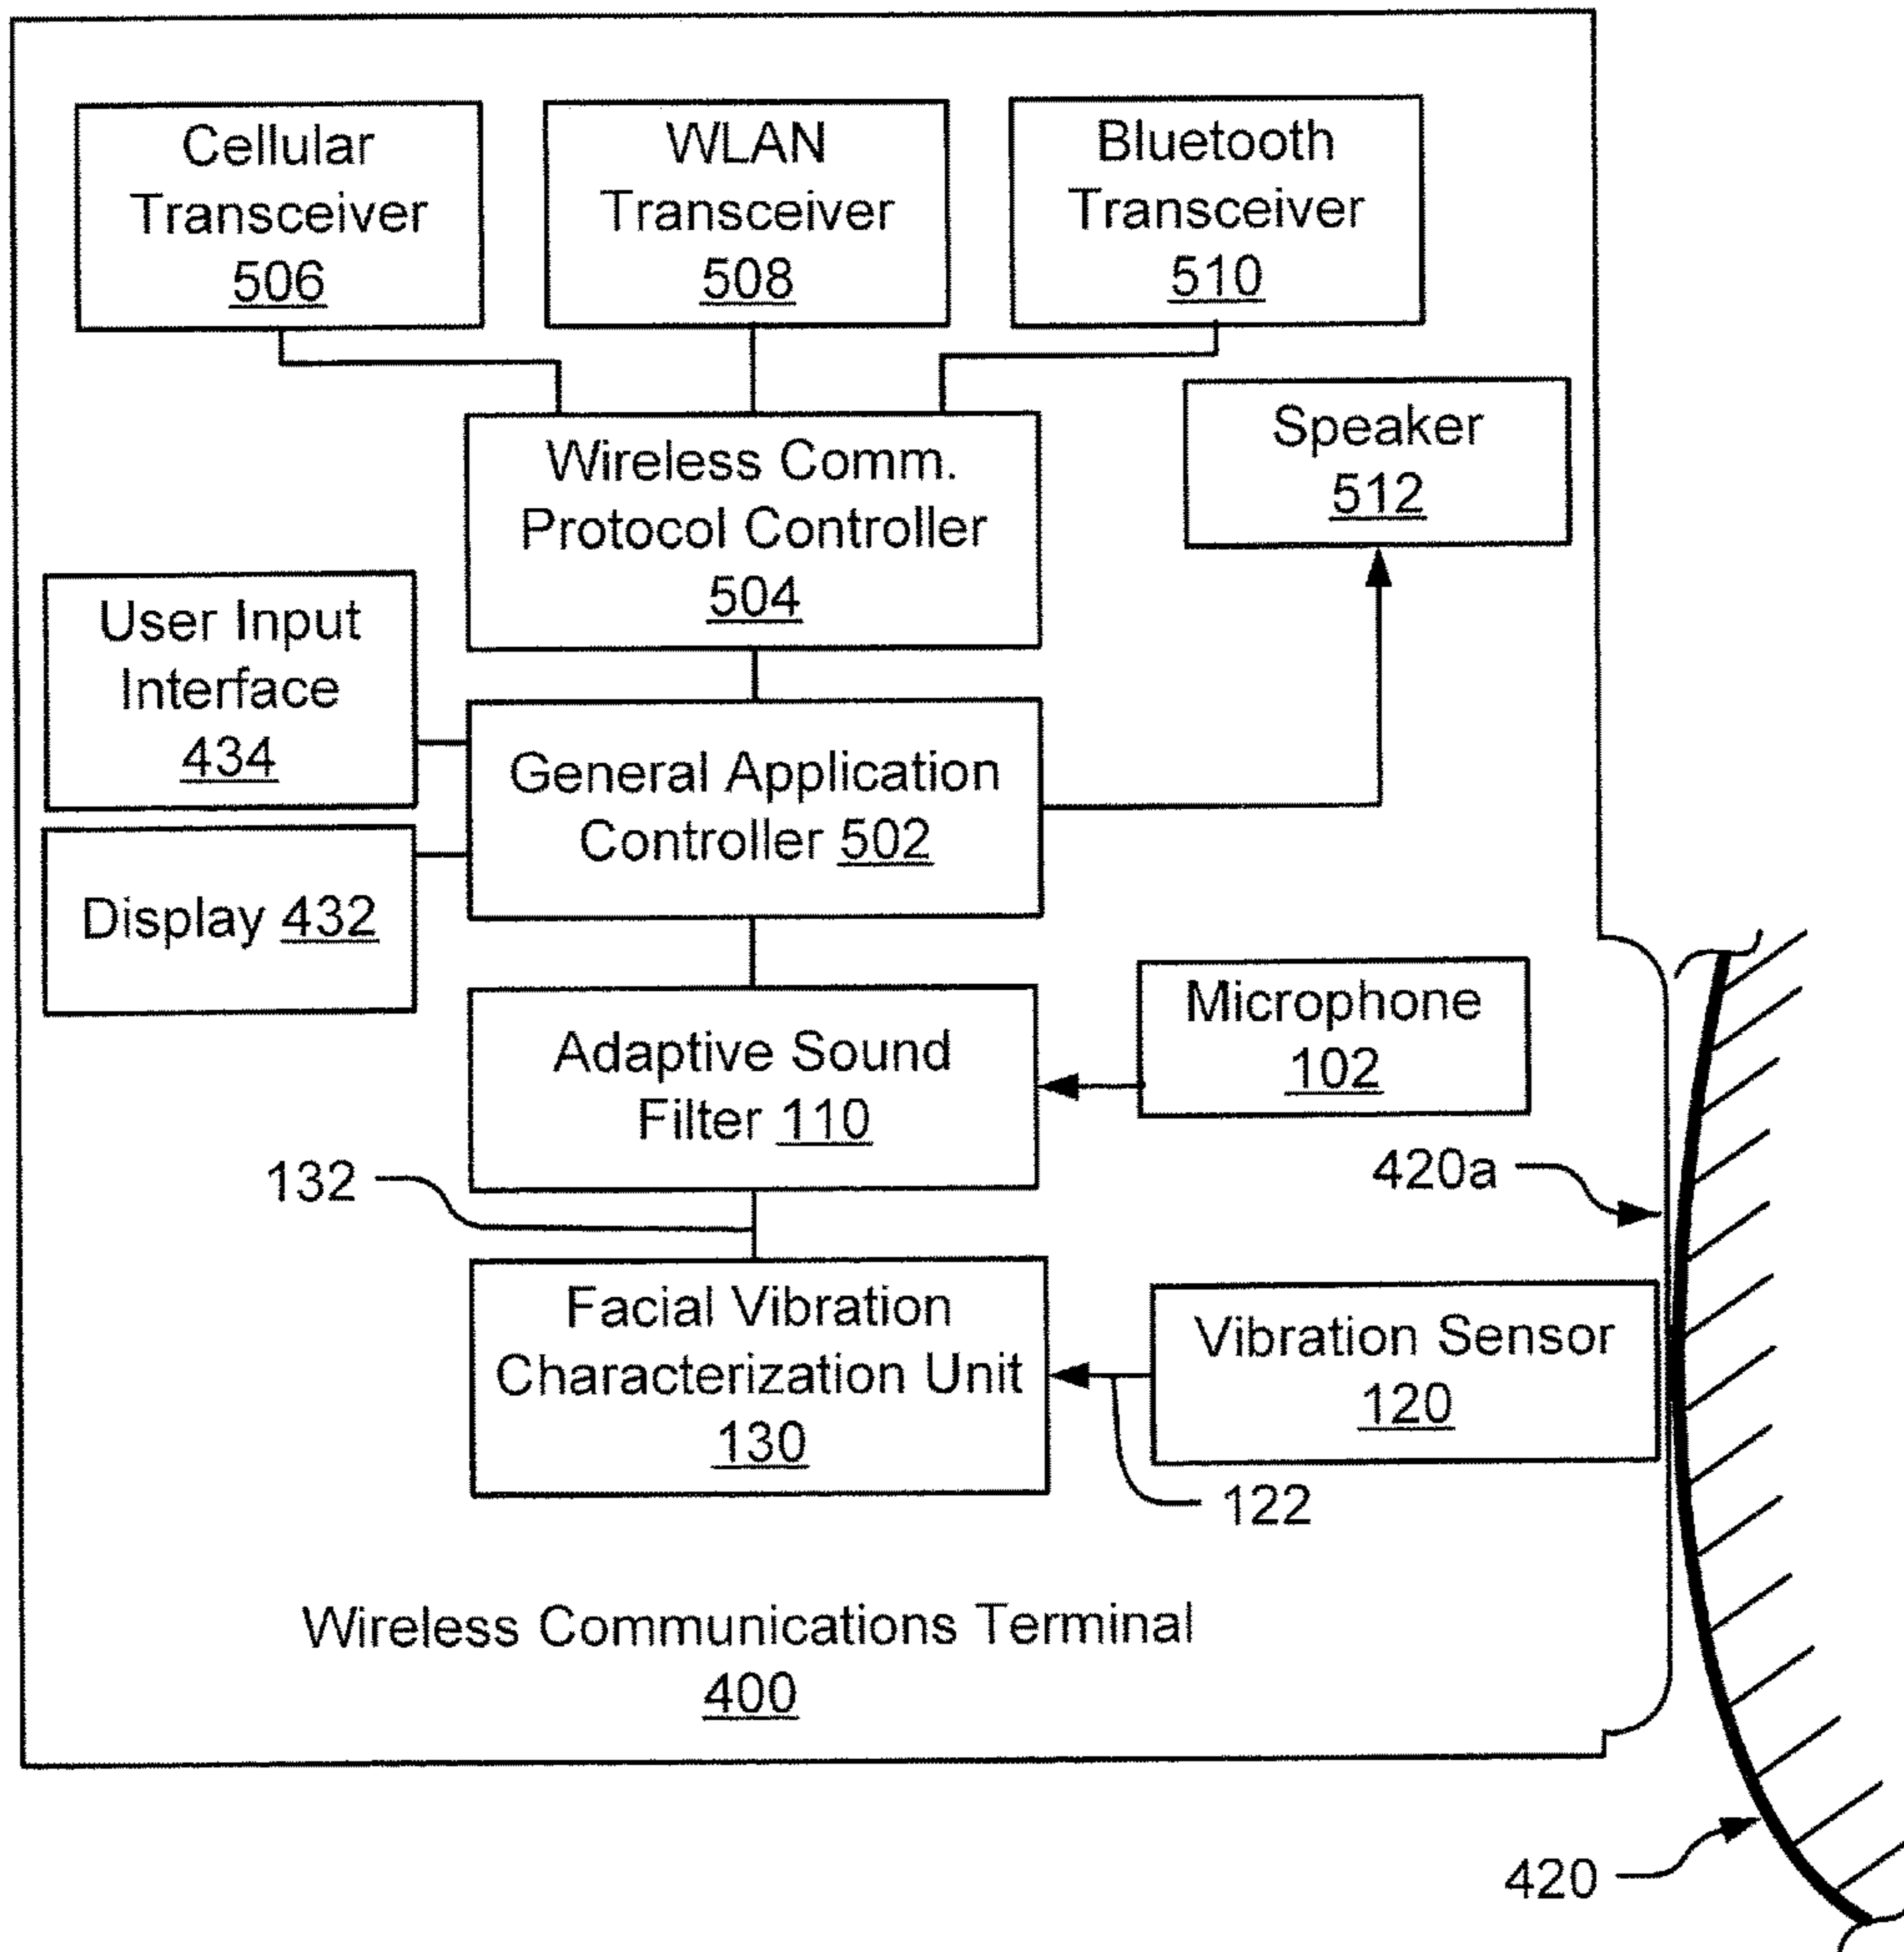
Cellular Transceiver 506

WLAN Transceiver 508

Bluetooth Transceiver 510

Wireless Comm. Protocol Controller 504

Speaker 512

User Input Interface 434

General Application Controller 502

Display 432

Adaptive Sound Filter 110

Microphone 102

132

420a

Facial Vibration Characterization Unit 130

Vibration Sensor 120

122

Wireless Communications Terminal 400

420